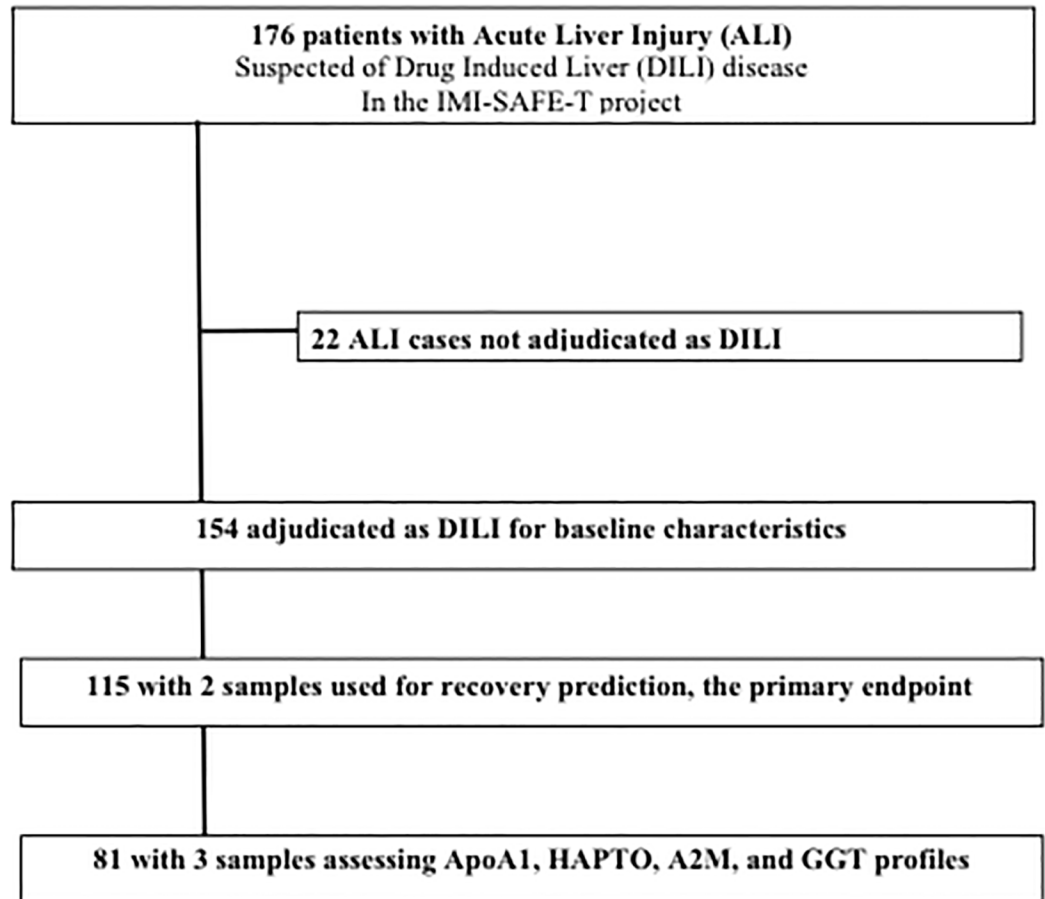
176 patients with Acute Liver Injury (ALI)
Suspected of Drug Induced Liver (DILI) disease
In the IMI-SAFE-T project

22 ALI cases not adjudicated as DILI

154 adjudicated as DILI for baseline characteristics

115 with 2 samples used for recovery prediction, the primary endpoint

81 with 3 samples assessing ApoA1, HAPTO, A2M, and GGT profiles